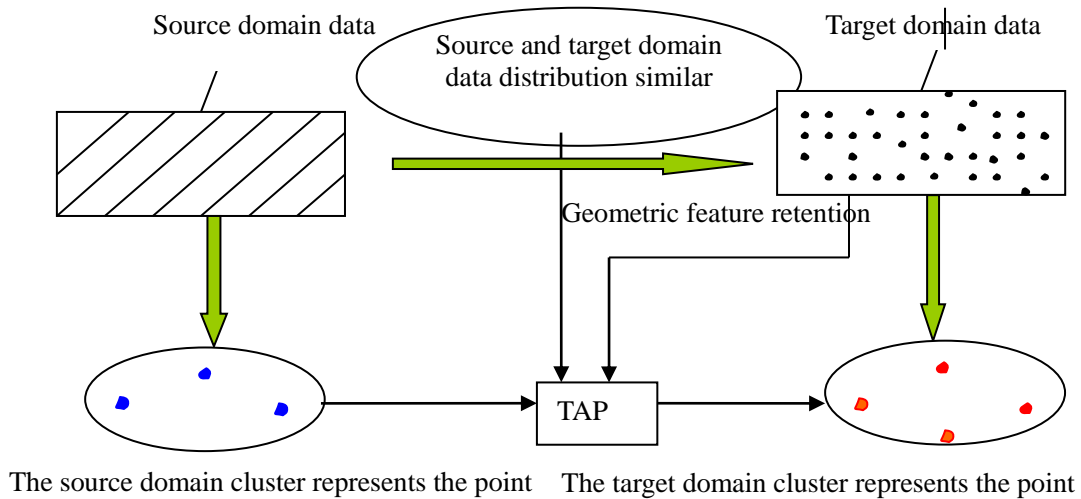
Source domain data

Source and target domain data distribution similar

Target domain data

Geometric feature retention

TAP

The source domain cluster represents the point

The target domain cluster represents the point